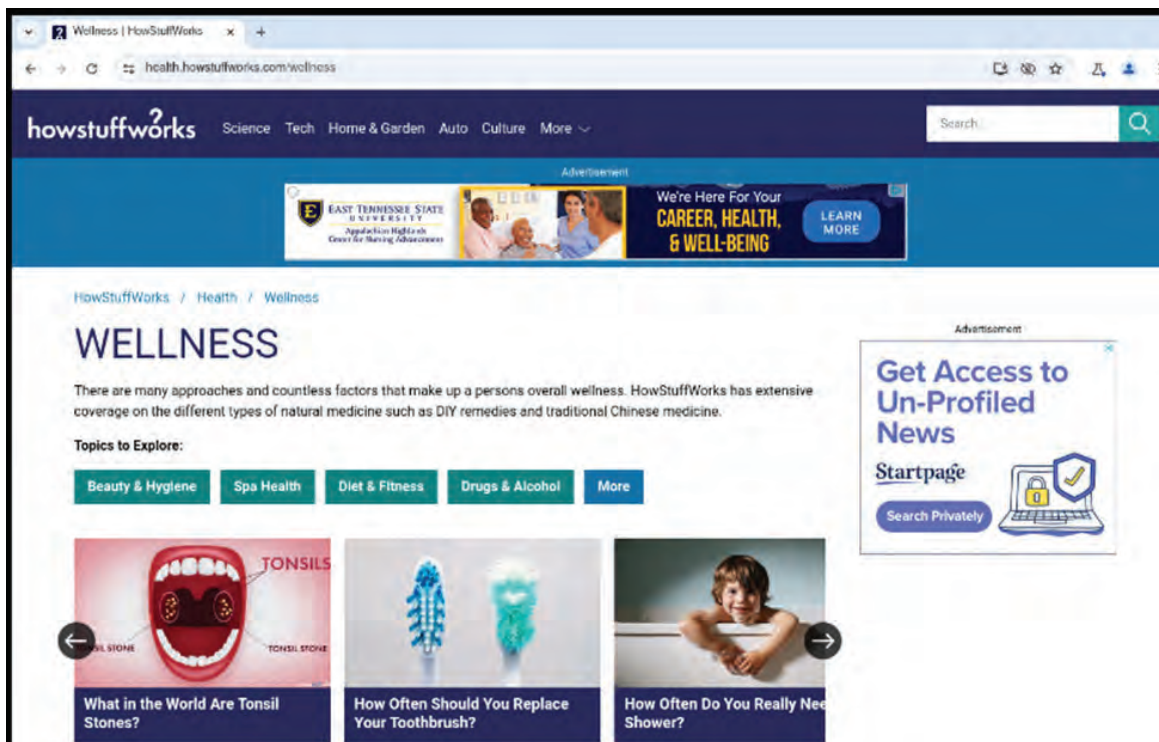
Wellness | HowStuffWorks ×

health.howstuffworks.com/wellness

howstuffworks Science Tech Home & Garden Auto Culture More

Search

Advertisement

EAST TENNESSEE STATE UNIVERSITY Appalachian Highlands Center for Nursing Advancement

We're Here For Your CAREER, HEALTH, & WELL-BEING

LEARN MORE

HowStuffWorks / Health / Wellness

WELLNESS

There are many approaches and countless factors that make up a persons overall wellness. HowStuffWorks has extensive coverage on the different types of natural medicine such as DIY remedies and traditional Chinese medicine.

Topics to Explore:

Beauty & Hygiene Spa Health Diet & Fitness Drugs & Alcohol More

Advertisement

Get Access to Un-Profiled News

Startpage

Search Privately

TONSILS

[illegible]SIL STONE

TONSIL STONE

What in the World Are Tonsil Stones?

How Often Should You Replace Your Toothbrush?

How Often Do You Really Nee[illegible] Shower?